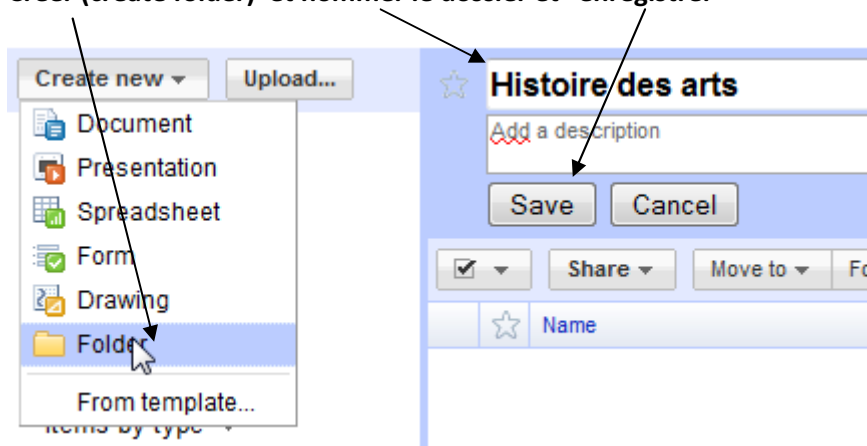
créer (create folder) et nommer le dossier et enregistrer

Create new ▾
Upload...
Document
Presentation
Spreadsheet
Form
Drawing
Folder
From template...
Items by type ▾

Histoire des arts
Add a description
Save
Cancel
Share ▾
Move to ▾
Fo
Name